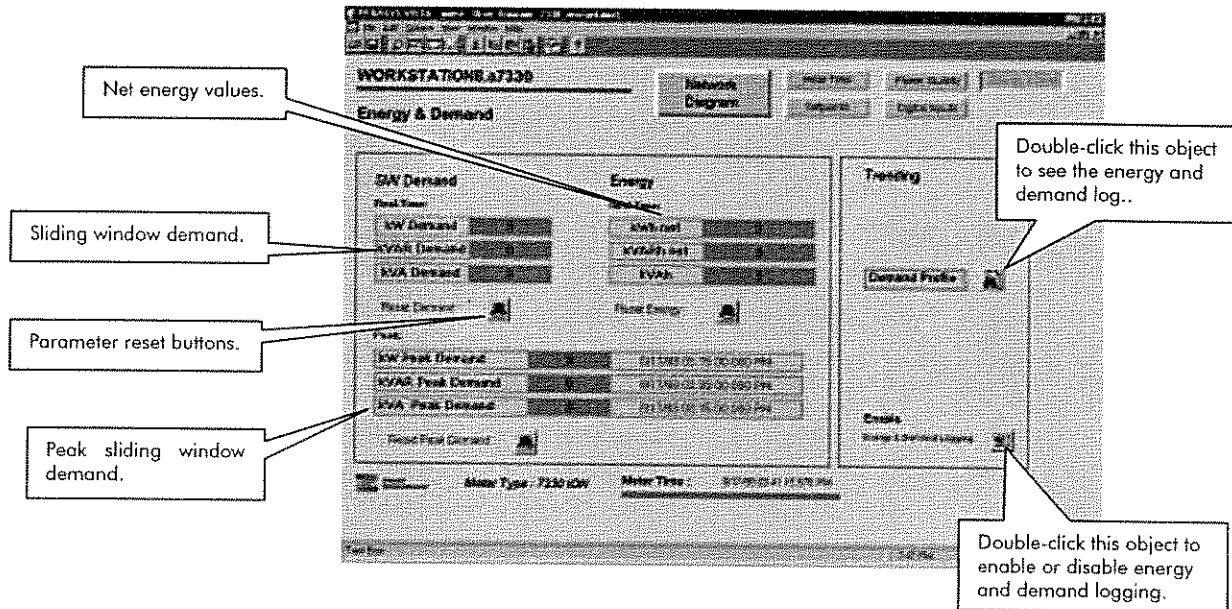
Net energy values.

WORKSTATION8.a7330

Energy & Demand

Network Diagram

Double-click this object to see the energy and demand log..

SW Demand

Energy

Trending

Sliding window demand.

KW Demand

KVAR Demand

KVA Demand

KWh net

KVARh net

KVAh

Demand Profile

Reset Demand

Reset Energy

Parameter reset buttons.

Peak

KW Peak Demand

KVAR Peak Demand

KVA Peak Demand

Peak sliding window demand.

Reset Peak Demand

Enable

Energy & Demand Logging

Meter Type : 7330 ION

Meter Time :

Double-click this object to enable or disable energy and demand logging.